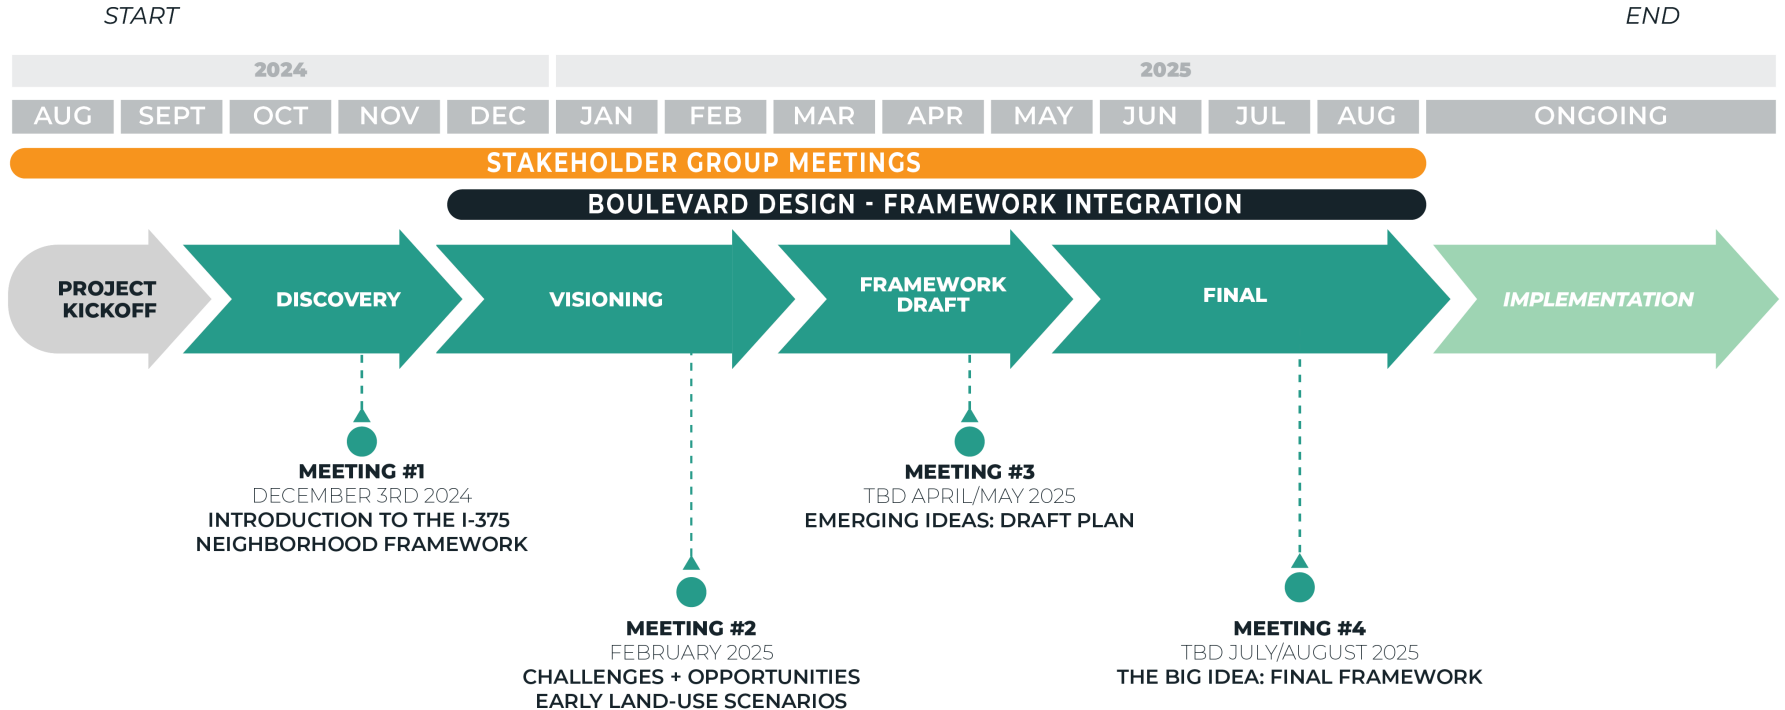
START

END

2024

2025

| AUG | SEPT | OCT | NOV | DEC | JAN | FEB | MAR | APR | MAY | JUN | JUL | AUG | ONGOING |
|---|---|---|---|---|---|---|---|---|---|---|---|---|---|

STAKEHOLDER GROUP MEETINGS

BOULEVARD DESIGN - FRAMEWORK INTEGRATION

PROJECT KICKOFF

DISCOVERY

VISIONING

FRAMEWORK DRAFT

FINAL

IMPLEMENTATION

MEETING #1
DECEMBER 3RD 2024
INTRODUCTION TO THE I-375 NEIGHBORHOOD FRAMEWORK

MEETING #3
TBD APRIL/MAY 2025
EMERGING IDEAS: DRAFT PLAN

MEETING #2
FEBRUARY 2025
CHALLENGES + OPPORTUNITIES
EARLY LAND-USE SCENARIOS

MEETING #4
TBD JULY/AUGUST 2025
THE BIG IDEA: FINAL FRAMEWORK